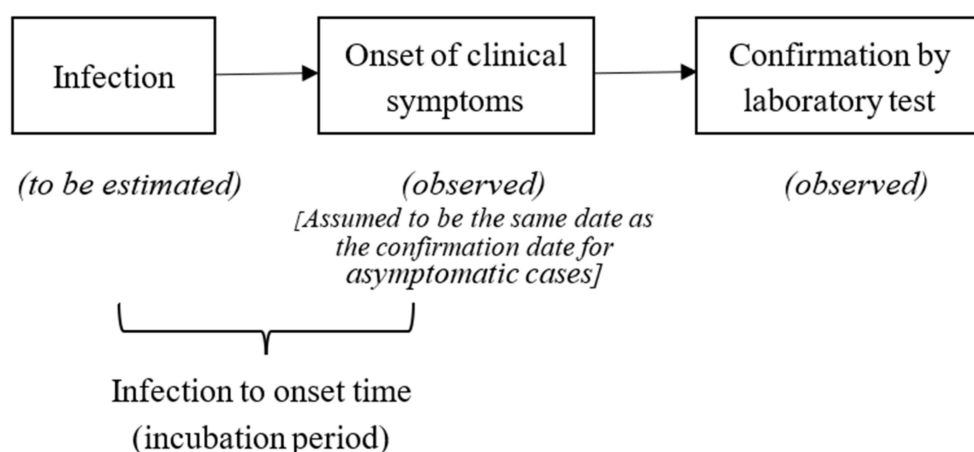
Infection

Onset of clinical symptoms

Confirmation by laboratory test

(to be estimated)

(observed)

[Assumed to be the same date as the confirmation date for asymptomatic cases]

(observed)

Infection to onset time (incubation period)